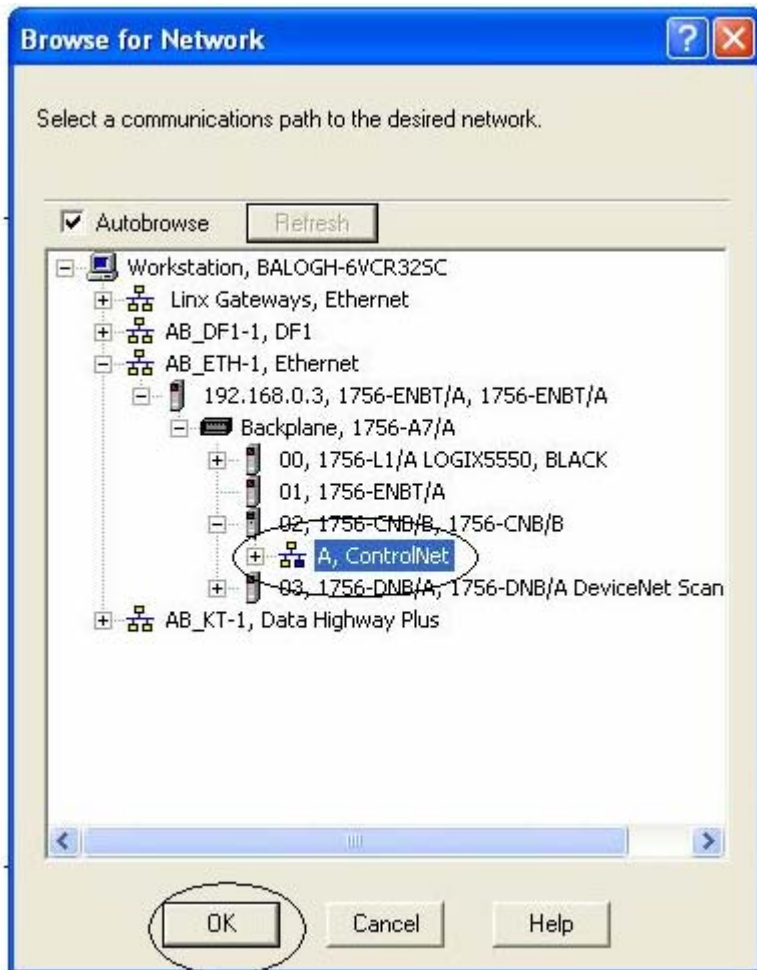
Browse for Network

Select a communications path to the desired network.

Autobrowse

Refresh

Workstation, BALOGH-6VCR32SC

Linx Gateways, Ethernet

AB_DF1-1, DF1

AB_ETH-1, Ethernet

192.168.0.3, 1756-ENBT/A, 1756-ENBT/A

Backplane, 1756-A7/A

00, 1756-L1/A LOGIX5550, BLACK

01, 1756-ENBT/A

02, 1756-CNB/B, 1756-CNB/B

A, ControlNet

03, 1756-DNB/A, 1756-DNB/A DeviceNet Scan

AB_KT-1, Data Highway Plus

OK

Cancel

Help